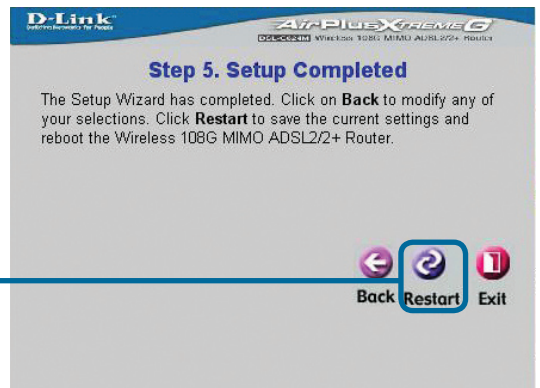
D-Link
Building Networks for People

AirPlus Xtreme G
DSL-G624M Wireless 108G MIMO ADSL2/2+ Router

Step 5. Setup Completed

The Setup Wizard has completed. Click on Back to modify any of your selections. Click Restart to save the current settings and reboot the Wireless 108G MIMO ADSL2/2+ Router.

Back Restart Exit